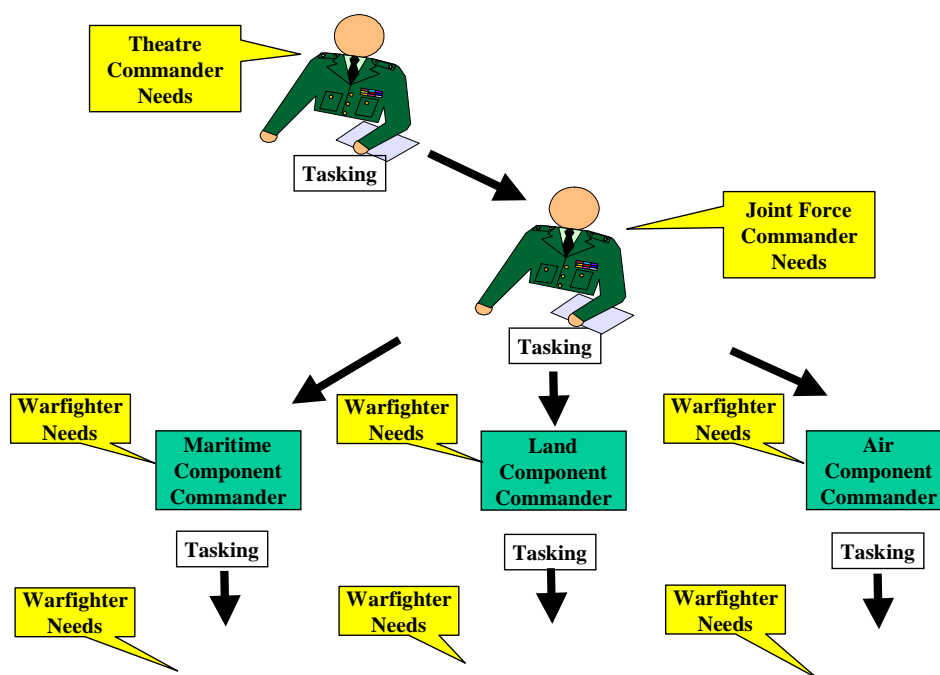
Theatre Commander Needs

Tasking

Joint Force Commander Needs

Tasking

Warfighter Needs

Maritime Component Commander

Warfighter Needs

Land Component Commander

Warfighter Needs

Air Component Commander

Tasking

Tasking

Tasking

Warfighter Needs

Warfighter Needs

Warfighter Needs